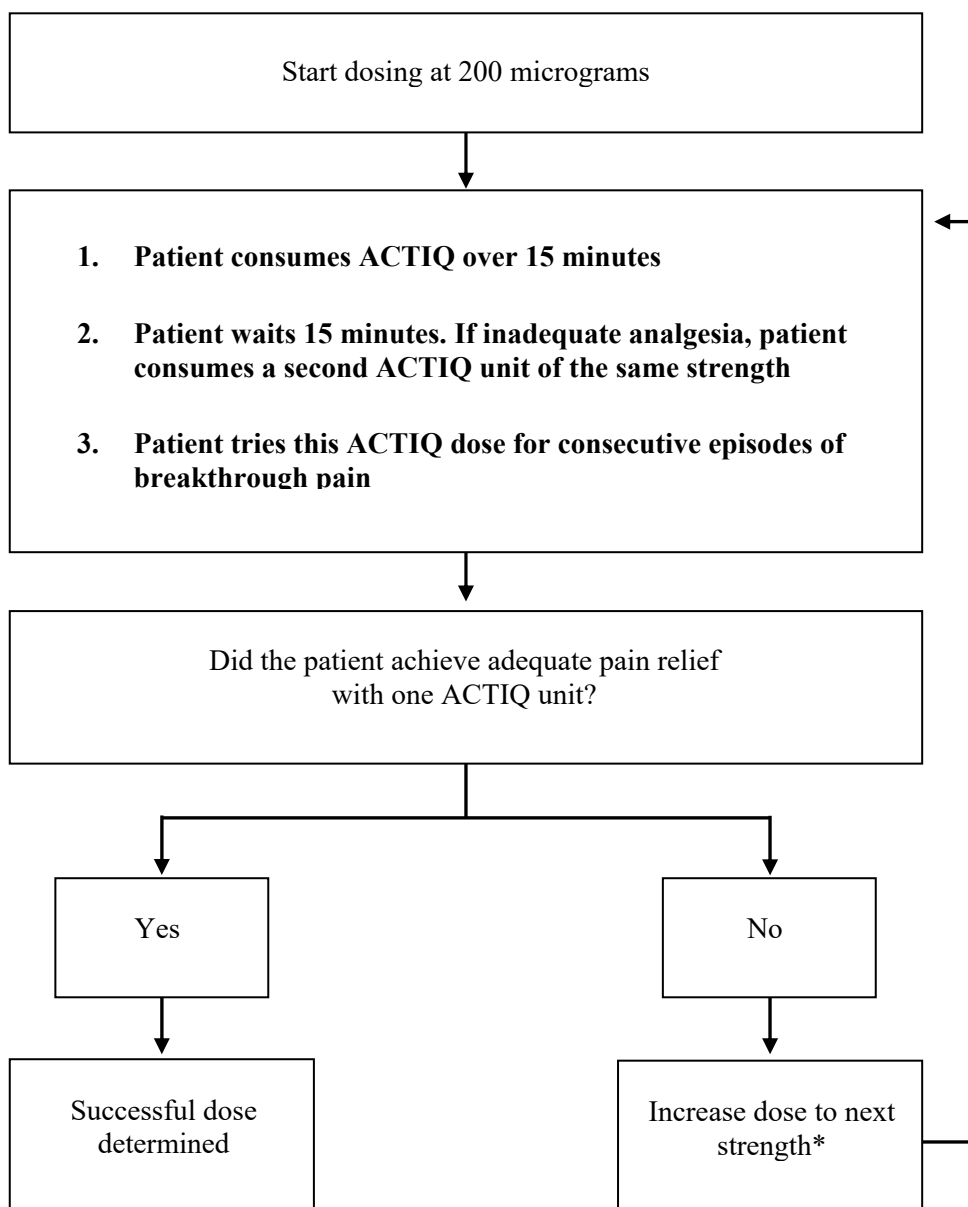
Start dosing at 200 micrograms

1. Patient consumes ACTIQ over 15 minutes

2. Patient waits 15 minutes. If inadequate analgesia, patient consumes a second ACTIQ unit of the same strength

3. Patient tries this ACTIQ dose for consecutive episodes of breakthrough pain

Did the patient achieve adequate pain relief with one ACTIQ unit?

Yes

No

Successful dose determined

Increase dose to next strength*